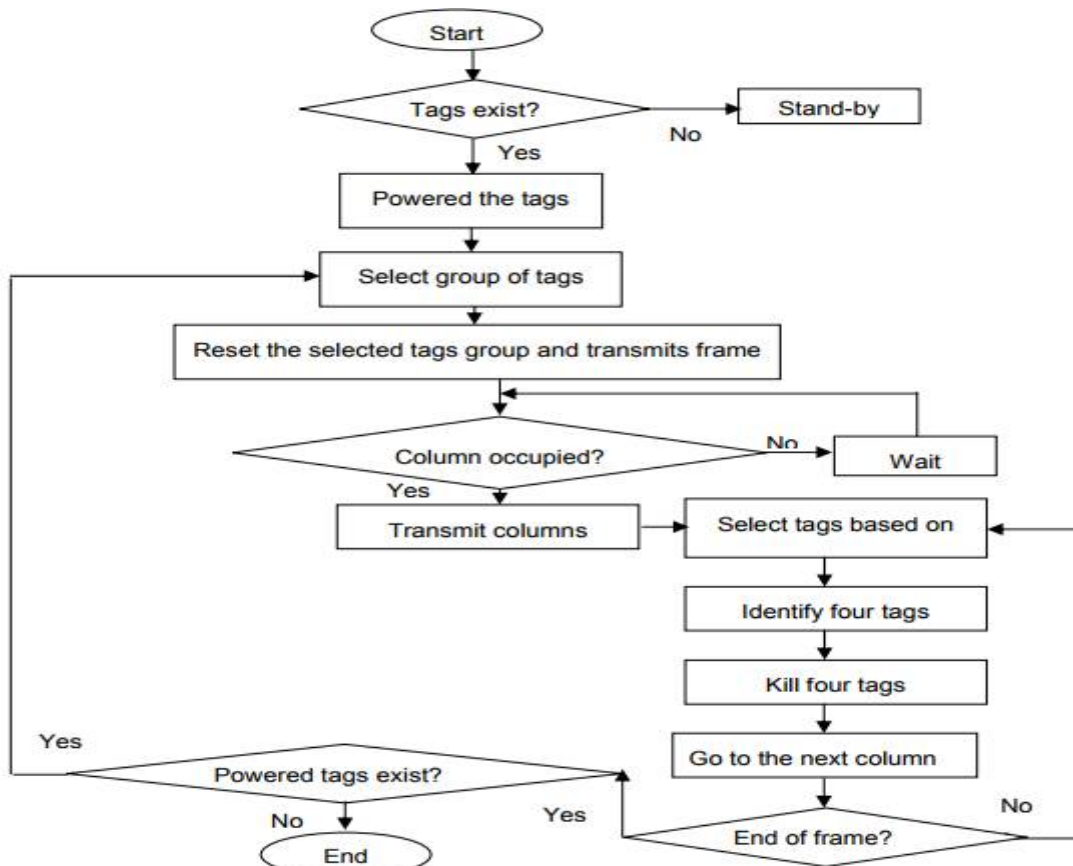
Start

Tags exist?

No

Stand-by

Yes

Powered the tags

Select group of tags

Reset the selected tags group and transmits frame

Column occupied?

No

Wait

Yes

Transmit columns

Select tags based on

Identify four tags

Kill four tags

Yes

Go to the next column

Powered tags exist?

No

Yes

No

End of frame?

End